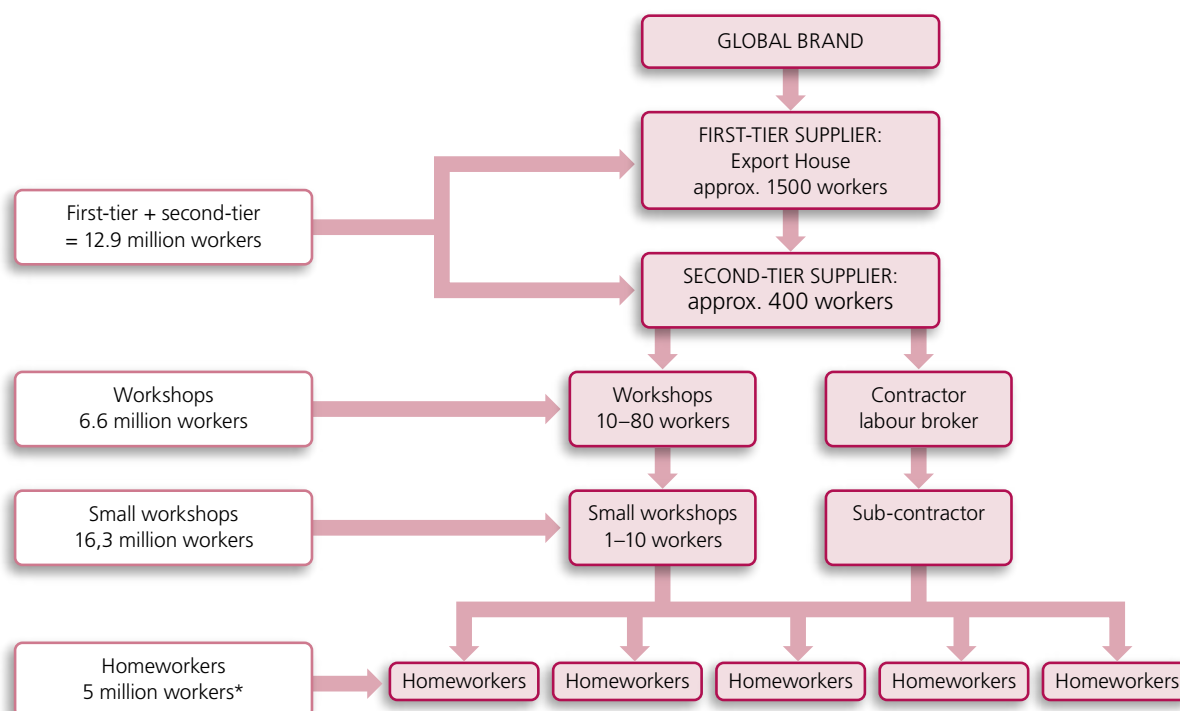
GLOBAL BRAND

FIRST-TIER SUPPLIER:
Export House
approx. 1500 workers

First-tier + second-tier
= 12.9 million workers

SECOND-TIER SUPPLIER:
approx. 400 workers

Workshops
6.6 million workers

Workshops
10–80 workers

Contractor
labour broker

Small workshops
16,3 million workers

Small workshops
1–10 workers

Sub-contractor

Homeworkers
5 million workers*

Homeworkers

Homeworkers

Homeworkers

Homeworkers

Homeworkers